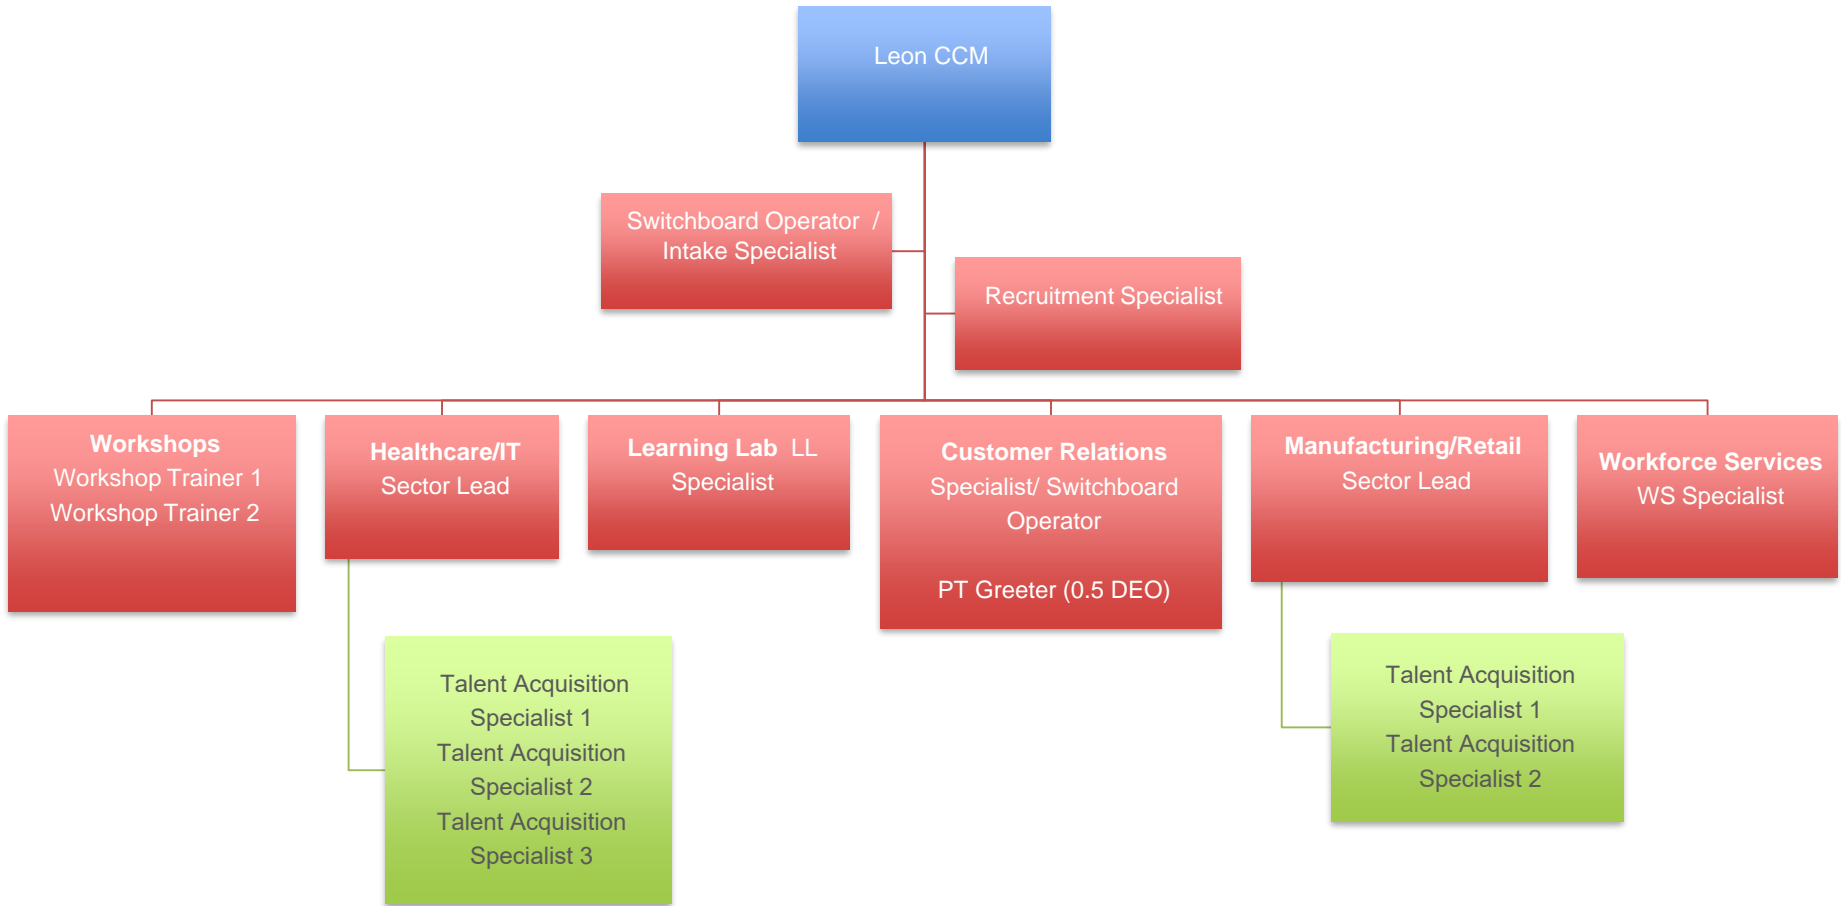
Leon CCM

Switchboard Operator / Intake Specialist

Recruitment Specialist

**Workshops**
Workshop Trainer 1
Workshop Trainer 2

**Healthcare/IT**
Sector Lead

**Learning Lab** LL Specialist

**Customer Relations**
Specialist/ Switchboard Operator

PT Greeter (0.5 DEO)

**Manufacturing/Retail**
Sector Lead

**Workforce Services**
WS Specialist

Talent Acquisition Specialist 1
Talent Acquisition Specialist 2
Talent Acquisition Specialist 3

Talent Acquisition Specialist 1
Talent Acquisition Specialist 2